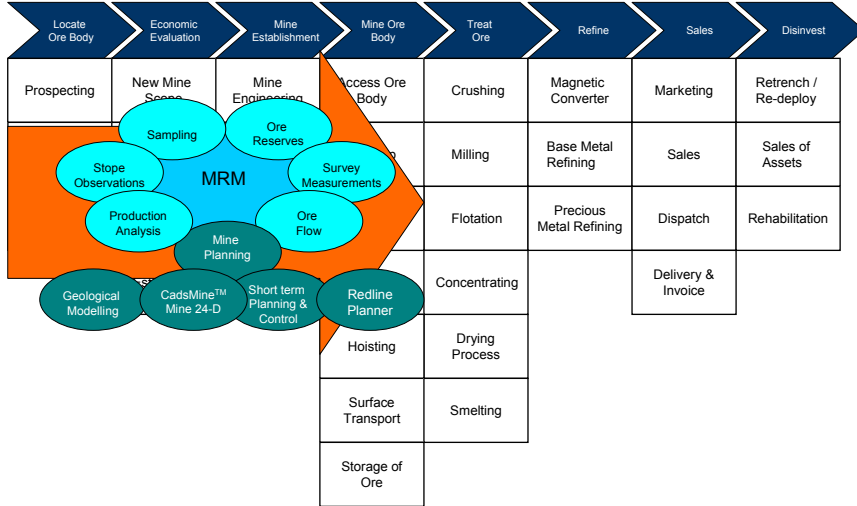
Locate Ore Body

Economic Evaluation

Mine Establishment

Mine Ore Body

Treat Ore

Refine

Sales

Disinvest

Prospecting

New Mine Scope

Mine Engineering

Access Ore Body

Crushing

Magnetic Converter

Marketing

Retrench / Re-deploy

Milling

Base Metal Refining

Sales

Sales of Assets

Flotation

Precious Metal Refining

Dispatch

Rehabilitation

Concentrating

Delivery & Invoice

Hoisting

Drying Process

Surface Transport

Smelting

Storage of Ore

Sampling

Ore Reserves

Stope Observations

MRM

Survey Measurements

Production Analysis

Ore Flow

Mine Planning

Geological Modelling

CadsMine$^{TM}$ Mine 24-D

Short term Planning & Control

Redline Planner